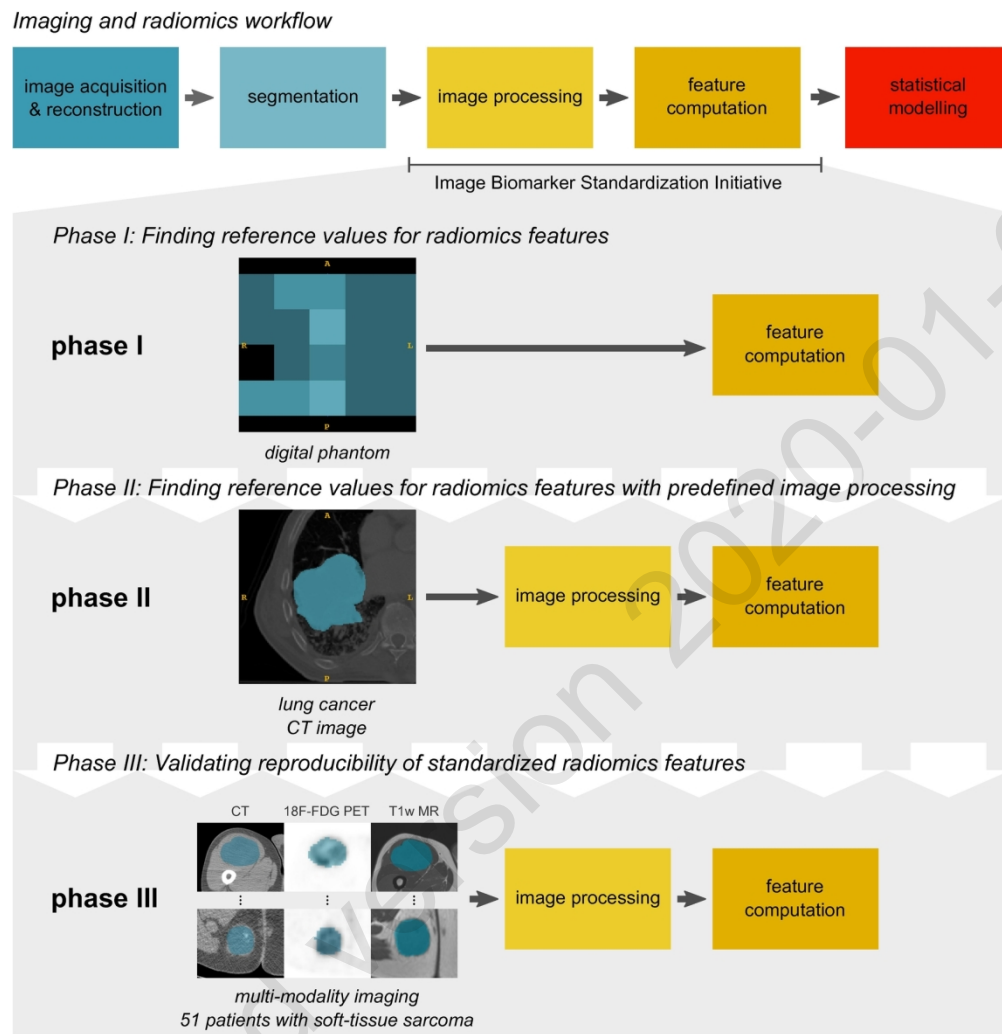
Imaging and radiomics workflow

image acquisition & reconstruction

segmentation

image processing

feature computation

statistical modelling

Image Biomarker Standardization Initiative

Phase I: Finding reference values for radiomics features

phase I

A
R
L
P

digital phantom

feature computation

Phase II: Finding reference values for radiomics features with predefined image processing

phase II

A
R
L
P

lung cancer CT image

image processing

feature computation

Phase III: Validating reproducibility of standardized radiomics features

CT
18F-FDG PET
T1w MR

phase III

multi-modality imaging
51 patients with soft-tissue sarcoma

image processing

feature computation

version 2020-01-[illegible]